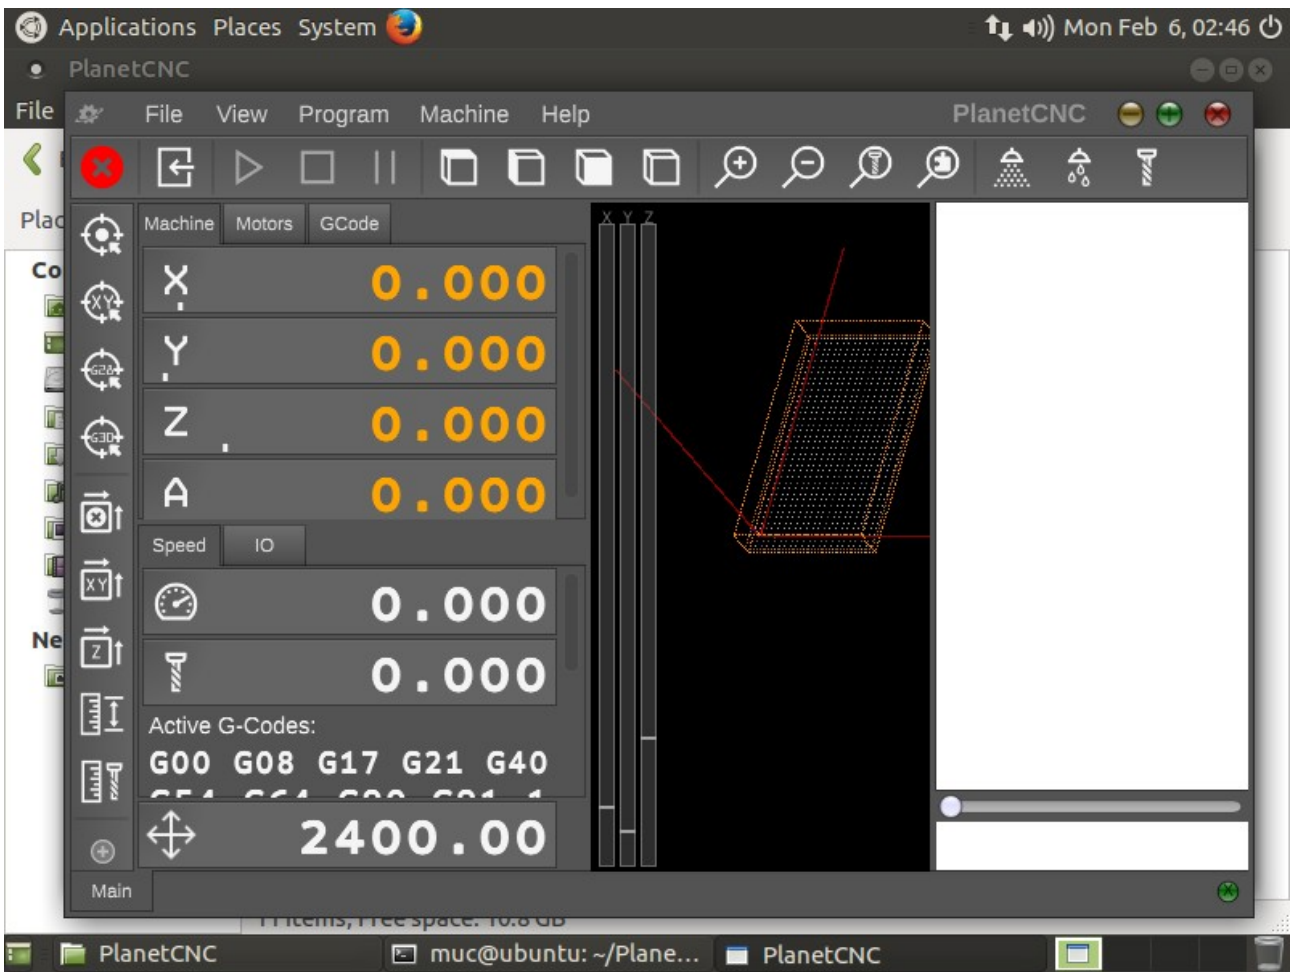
Applications Places System

Mon Feb 6, 02:46

PlanetCNC

File

Plac

Co

Ne

File View Program Machine Help

PlanetCNC

Machine Motors GCode

X 0.000

Y 0.000

Z 0.000

A 0.000

Speed IO

0.000

0.000

Active G-Codes:

G00 G08 G17 G21 G40

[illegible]

2400.00

X Y Z

Main

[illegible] items, Free space: 10.8 GB

PlanetCNC muc@ubuntu: ~/Plane... PlanetCNC